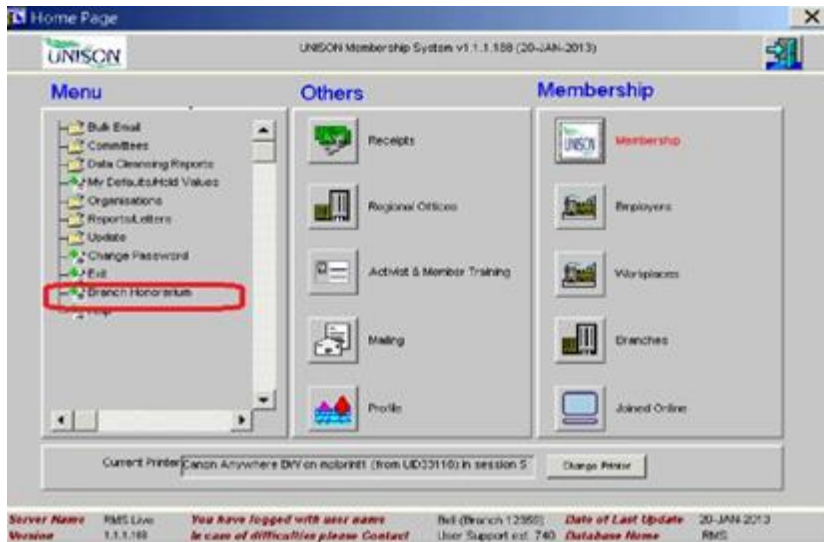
Home Page

UNISON

UNISON Membership System v1.1.1.188 (20-JAN-2013)

Menu

Bulk Email
Committees
Data Cleansing Reports
My Defaults/Hold Values
Organisations
Reports/Letters
Update
Change Password
Exit
Branch Honorarium
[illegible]

Others

Receipts

Regional Offices

Activist & Member Training

Mailing

Profile

Membership

UNISON

Membership

Employers

Workplaces

Branches

Joined Online

Current Printer Canon Anywhere B/W on mcbrint1 (from UD33110) in session 5

Change Printer

Server Name RMS Live
Version 1.1.1.188
You have logged with user name
In case of difficulties please Contact
Bell (Branch 12350)
User Support ext. 740
Date of Last Update 20-JAN-2013
Database Name RMS